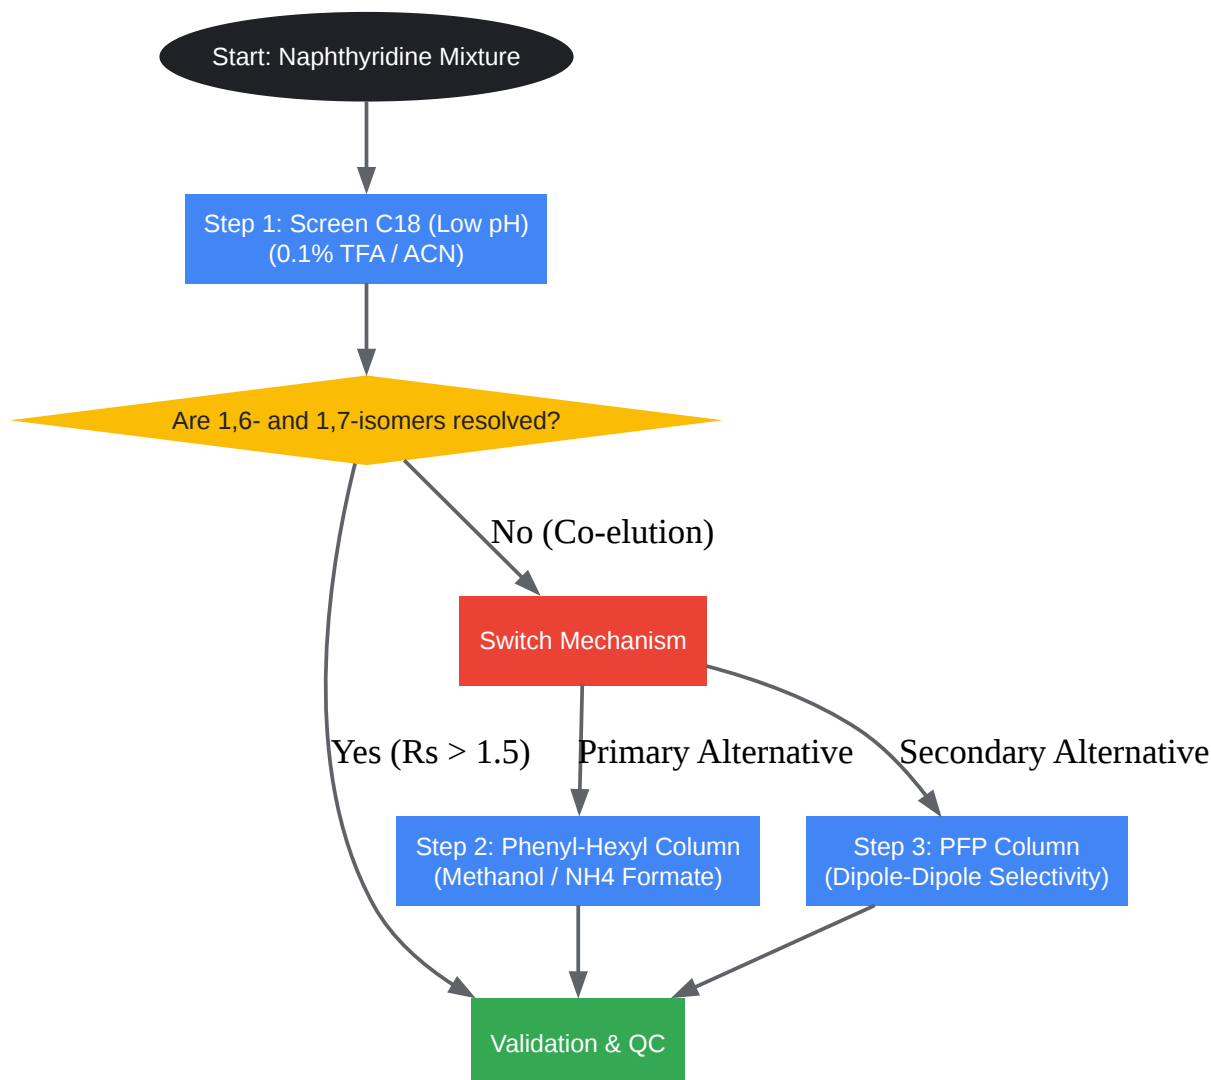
Start: Naphthyridine Mixture

Step 1: Screen C18 (Low pH)
(0.1% TFA / ACN)

Are 1,6- and 1,7-isomers resolved?

No (Co-elution)

Switch Mechanism

Yes (Rs > 1.5)

Primary Alternative

Secondary Alternative

Step 2: Phenyl-Hexyl Column
(Methanol / NH4 Formate)

Step 3: PFP Column
(Dipole-Dipole Selectivity)

Validation & QC